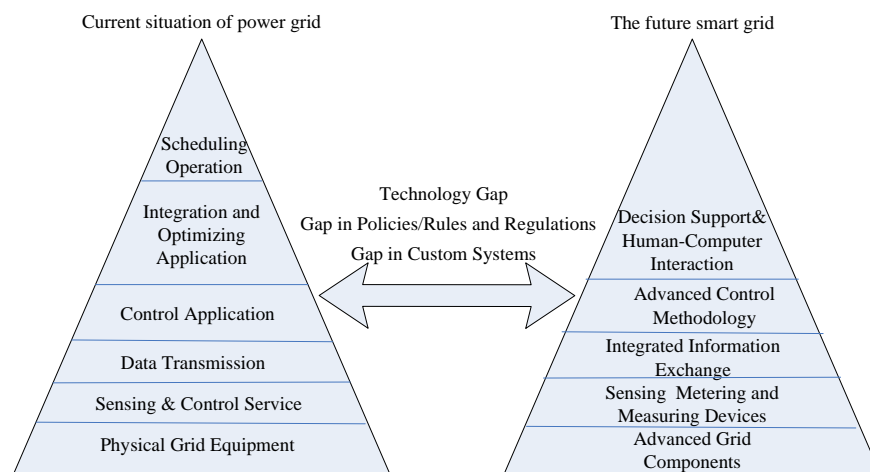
Current situation of power grid

Scheduling Operation

Integration and Optimizing Application

Control Application

Data Transmission

Sensing & Control Service

Physical Grid Equipment

Technology Gap

Gap in Policies/Rules and Regulations

Gap in Custom Systems

The future smart grid

Decision Support& Human-Computer Interaction

Advanced Control Methodology

Integrated Information Exchange

Sensing Metering and Measuring Devices

Advanced Grid Components